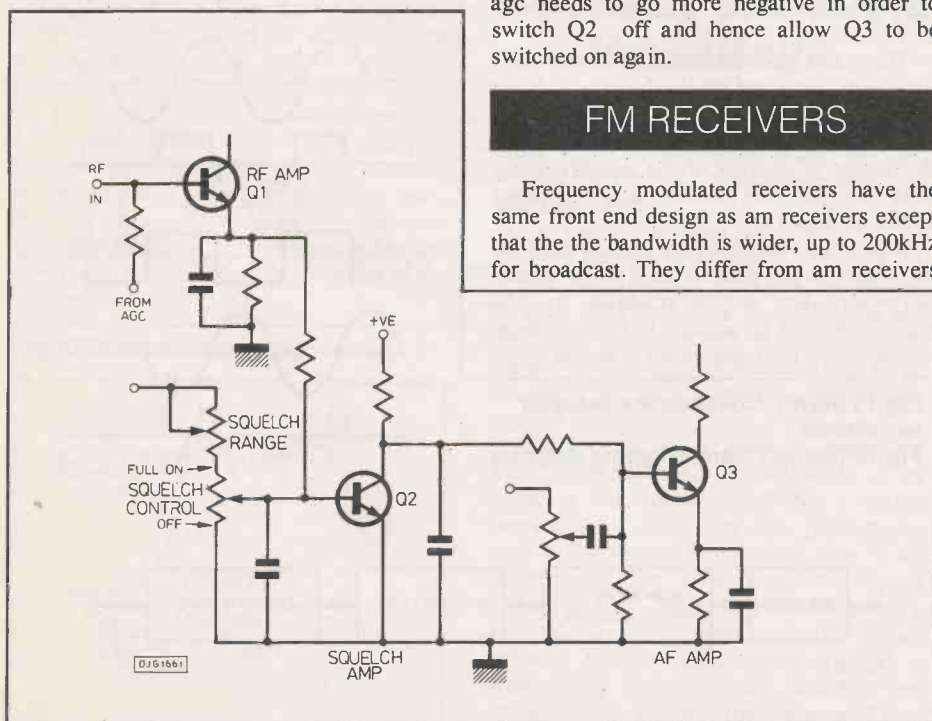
agc needs to go more negative in order to switch Q2 off and hence allow Q3 to be switched on again.

FM RECEIVERS

Frequency modulated receivers have the same front end design as am receivers except that the the bandwidth is wider, up to 200kHz for broadcast. They differ from am receivers

RF IN
RF AMP Q1
FROM AGC
+VE
SQUELCH RANGE
FULL ON
SQUELCH CONTROL
OFF
Q2
Q3
SQUELCH AMP
AF AMP
DJG1661